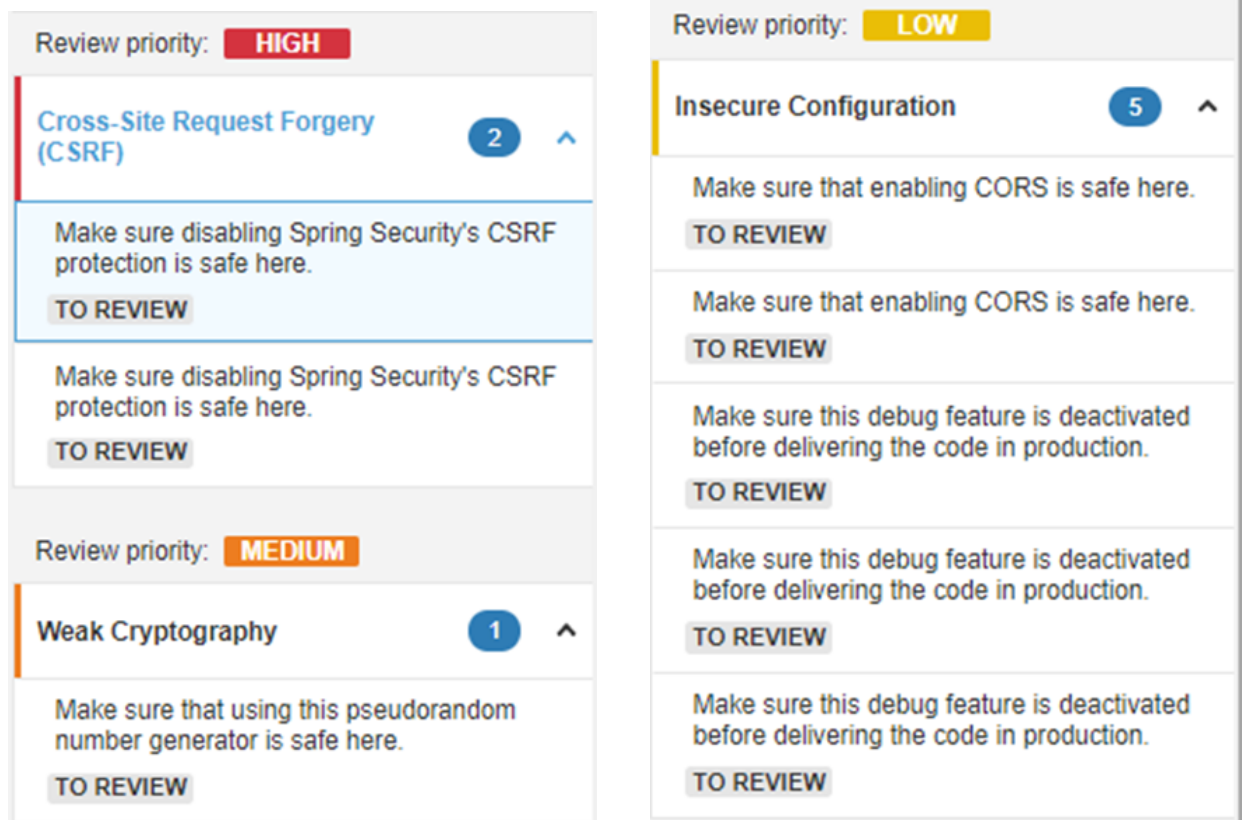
Review priority: HIGH

Cross-Site Request Forgery (CSRF) 2

Make sure disabling Spring Security's CSRF protection is safe here.

TO REVIEW

Make sure disabling Spring Security's CSRF protection is safe here.

TO REVIEW

Review priority: MEDIUM

Weak Cryptography 1

Make sure that using this pseudorandom number generator is safe here.

TO REVIEW

Review priority: LOW

Insecure Configuration 5

Make sure that enabling CORS is safe here.

TO REVIEW

Make sure that enabling CORS is safe here.

TO REVIEW

Make sure this debug feature is deactivated before delivering the code in production.

TO REVIEW

Make sure this debug feature is deactivated before delivering the code in production.

TO REVIEW

Make sure this debug feature is deactivated before delivering the code in production.

TO REVIEW